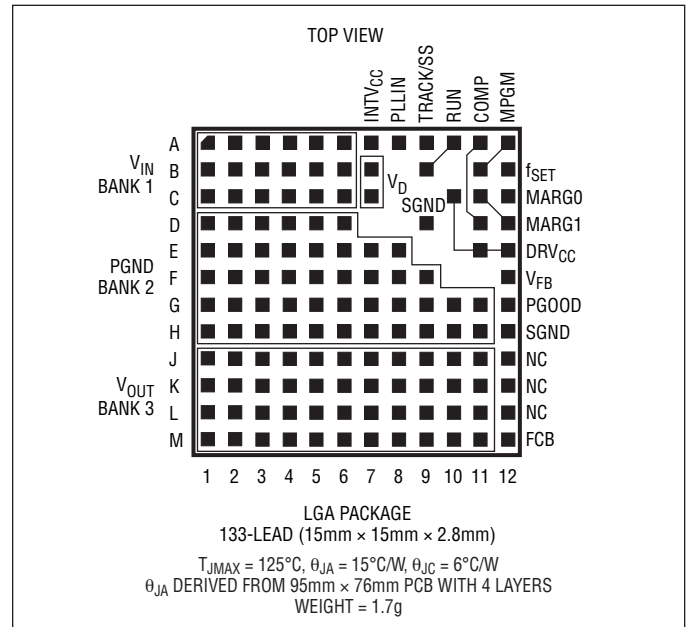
TOP VIEW

$INTV_{CC}$ PLLIN TRACK/SS RUN COMP MPGM

A B C D E F G H J K L M

$V_{IN}$ BANK 1

$V_D$

SGND

PGND BANK 2

$V_{OUT}$ BANK 3

$f_{SET}$
MARG0
MARG1
$DRV_{CC}$
$V_{FB}$
PGOOD
SGND
NC
NC
NC
FCB

1 2 3 4 5 6 7 8 9 10 11 12

LGA PACKAGE
133-LEAD (15mm × 15mm × 2.8mm)

$T_{JMAX}$ = 125°C, $\theta_{JA}$ = 15°C/W, $\theta_{JC}$ = 6°C/W
$\theta_{JA}$ DERIVED FROM 95mm × 76mm PCB WITH 4 LAYERS
WEIGHT = 1.7g